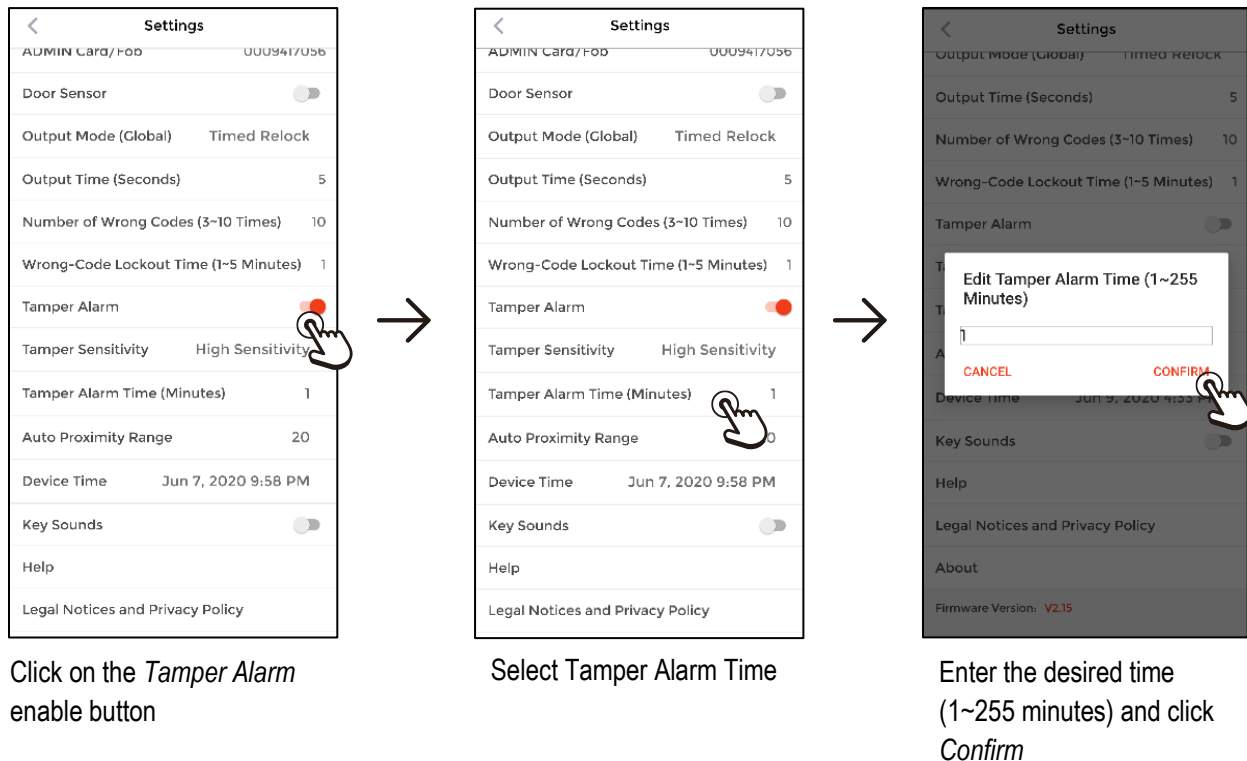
Settings
ADMIN Card/Fob 0009417056
Door Sensor
Output Mode (Global) Timed Relock
Output Time (Seconds) 5
Number of Wrong Codes (3~10 Times) 10
Wrong-Code Lockout Time (1~5 Minutes) 1
Tamper Alarm
Tamper Sensitivity High Sensitivity
Tamper Alarm Time (Minutes) 1
Auto Proximity Range 20
Device Time Jun 7, 2020 9:58 PM
Key Sounds
Help
Legal Notices and Privacy Policy

Click on the *Tamper Alarm* enable button

Settings
ADMIN Card/Fob 0009417056
Door Sensor
Output Mode (Global) Timed Relock
Output Time (Seconds) 5
Number of Wrong Codes (3~10 Times) 10
Wrong-Code Lockout Time (1~5 Minutes) 1
Tamper Alarm
Tamper Sensitivity High Sensitivity
Tamper Alarm Time (Minutes) 1
Auto Proximity Range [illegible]0
Device Time Jun 7, 2020 9:58 PM
Key Sounds
Help
Legal Notices and Privacy Policy

Select Tamper Alarm Time

Settings
Output Mode (Global) Timed Relock
Output Time (Seconds) 5
Number of Wrong Codes (3~10 Times) 10
Wrong-Code Lockout Time (1~5 Minutes) 1
Tamper Alarm
Edit Tamper Alarm Time (1~255 Minutes)
1
CANCEL CONFIRM
Device Time Jun 9, 2020 4:3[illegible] PM
Key Sounds
Help
Legal Notices and Privacy Policy
About
Firmware Version: V2.15

Enter the desired time (1~255 minutes) and click *Confirm*